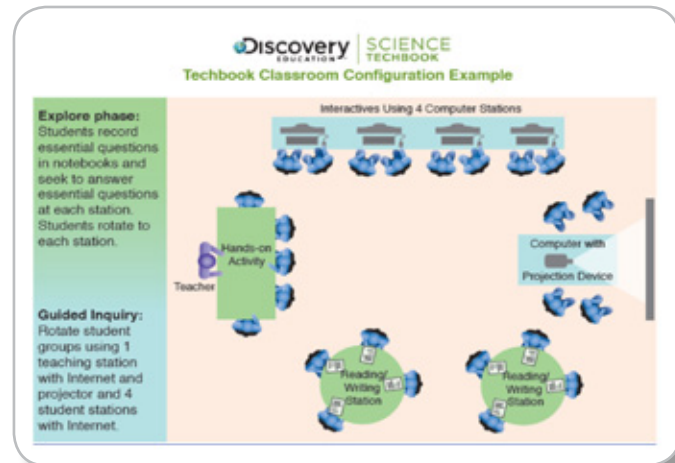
Discovery EDUCATION | SCIENCE TECHBOOK

Techbook Classroom Configuration Example

Explore phase: Students record essential questions in notebooks and seek to answer essential questions at each station. Students rotate to each station.

Guided Inquiry: Rotate student groups using 1 teaching station with Internet and projector and 4 student stations with Internet.

Interactives Using 4 Computer Stations

Hands-on Activity

Teacher

Computer with Projection Device

Reading/ Writing Station

Reading/ Writing Station